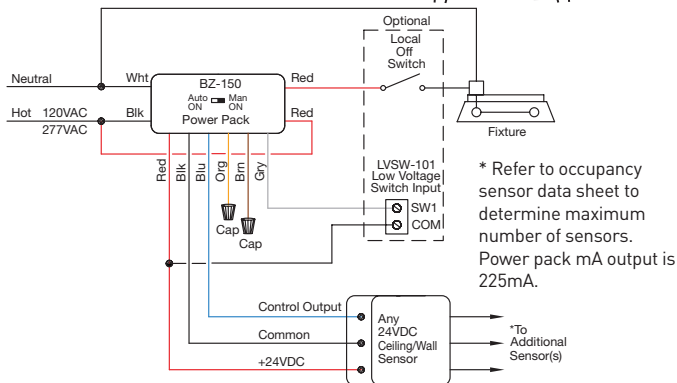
Optional
Local Off Switch

Neutral
Wht
BZ-150
Auto ON
Man ON
Power Pack
Red
Hot 120VAC
277VAC
Blk
Red
Fixture

LVSW-101 Low Voltage Switch Input
SW1
COM

Red
Blk
Blu
Org
Brn
Gry
Cap
Cap

* Refer to occupancy sensor data sheet to determine maximum number of sensors. Power pack mA output is 225mA.

Control Output
Common
+24VDC
Any 24VDC Ceiling/Wall Sensor
*To Additional Sensor(s)